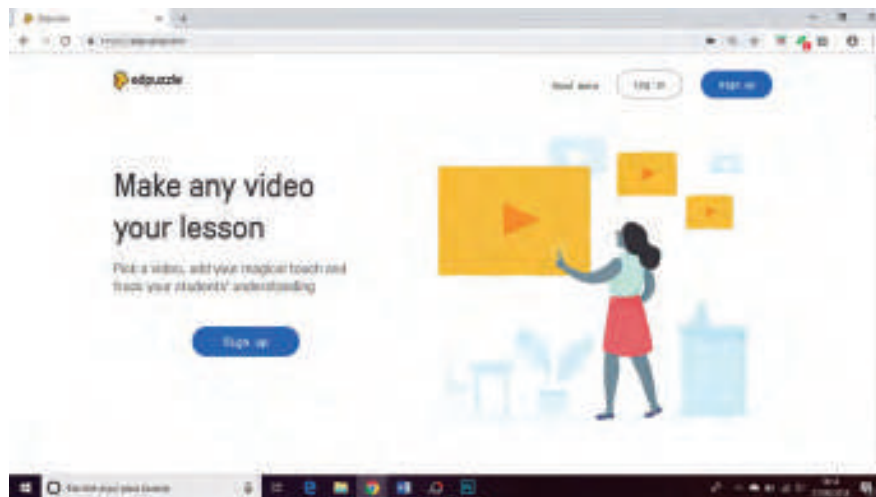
Edpuzzle

https://edpuzzle.com

edpuzzle

Read more

Log in

Sign up

Make any video your lesson

Pick a video, add your magical touch and track your students' understanding

Sign up

Type here to search